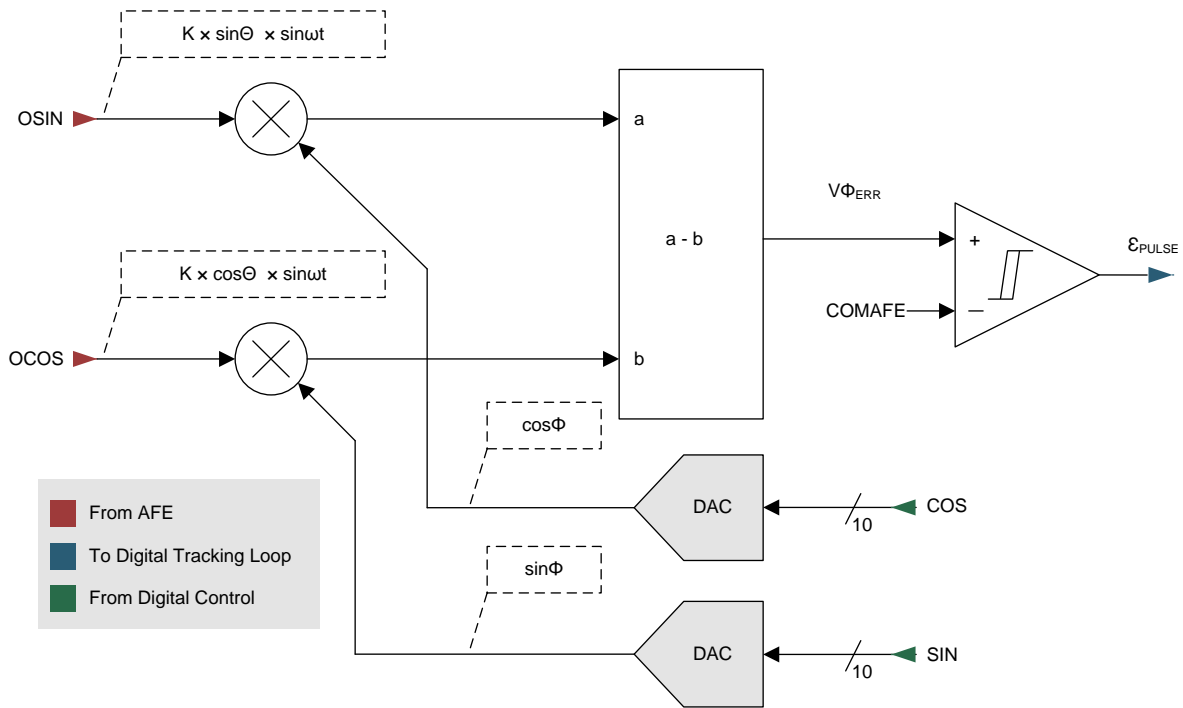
K × sinΘ × sinωt

OSIN

a

a - b

$V\Phi_{ERR}$

+

−

$\varepsilon_{PULSE}$

COMAFE

K × cosΘ × sinωt

OCOS

b

cosΦ

DAC

10

COS

From AFE

To Digital Tracking Loop

From Digital Control

sinΦ

DAC

10

SIN